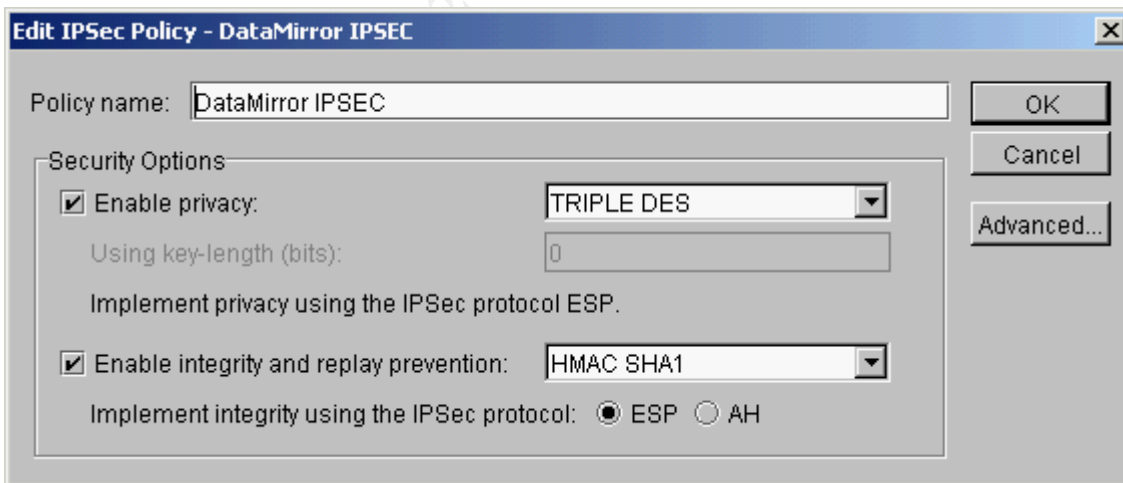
Edit IPSec Policy - DataMirror IPSEC

Policy name: DataMirror IPSEC

OK

Cancel

Advanced...

Security Options

Enable privacy: TRIPLE DES

Using key-length (bits): 0

Implement privacy using the IPSec protocol ESP.

Enable integrity and replay prevention: HMAC SHA1

Implement integrity using the IPSec protocol: ESP AH